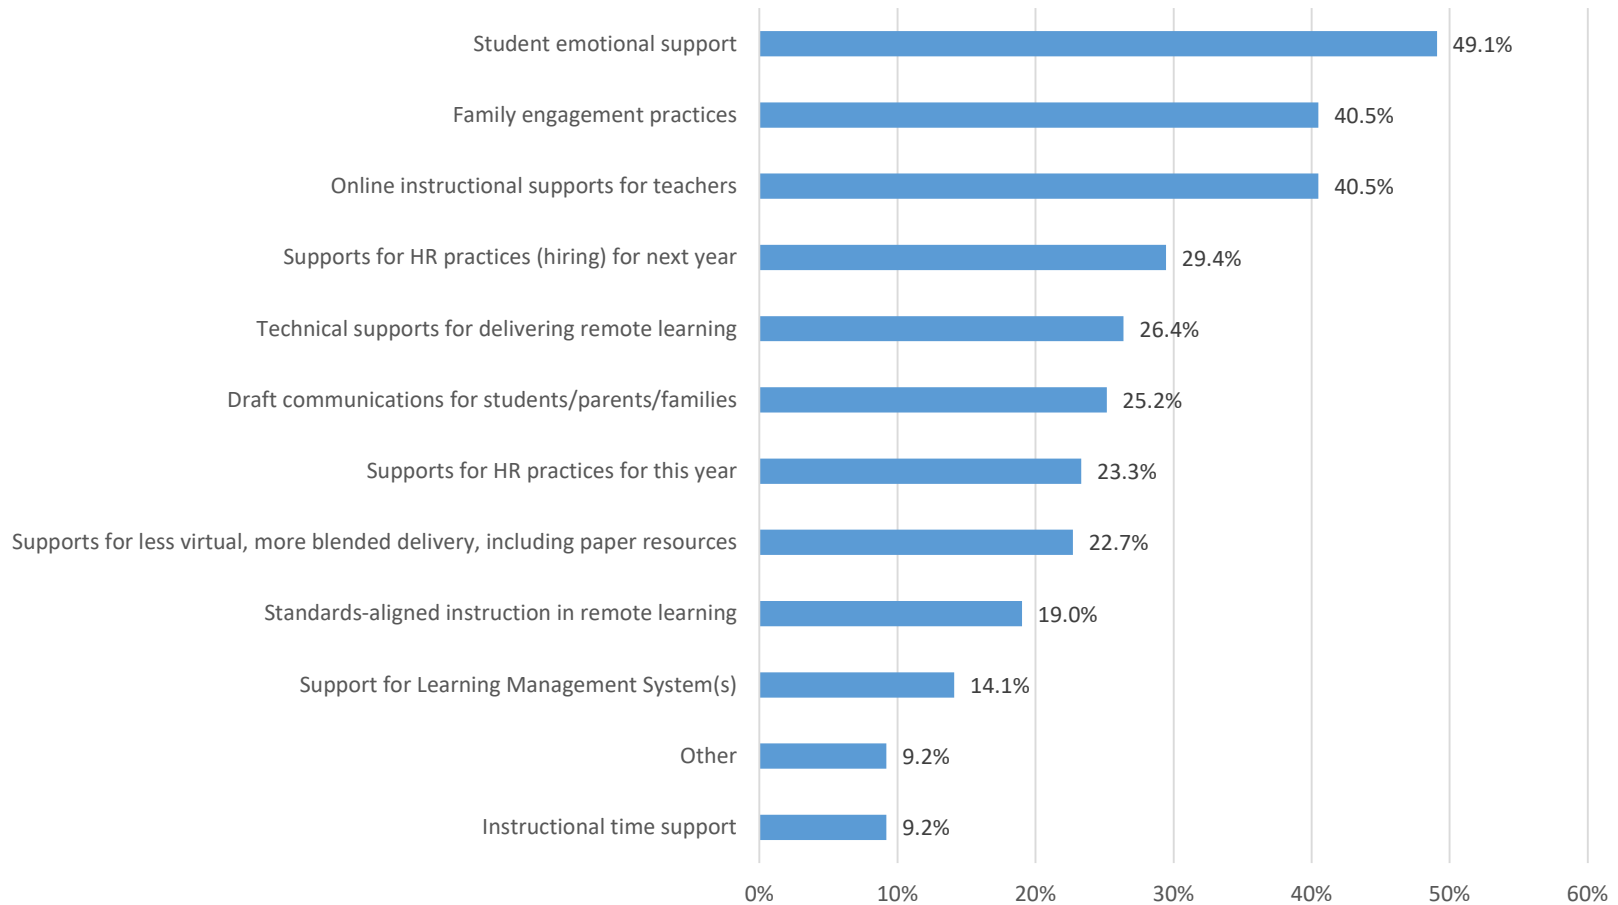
Student emotional support 49.1%
Family engagement practices 40.5%
Online instructional supports for teachers 40.5%
Supports for HR practices (hiring) for next year 29.4%
Technical supports for delivering remote learning 26.4%
Draft communications for students/parents/families 25.2%
Supports for HR practices for this year 23.3%
Supports for less virtual, more blended delivery, including paper resources 22.7%
Standards-aligned instruction in remote learning 19.0%
Support for Learning Management System(s) 14.1%
Other 9.2%
Instructional time support 9.2%

0% 10% 20% 30% 40% 50% 60%